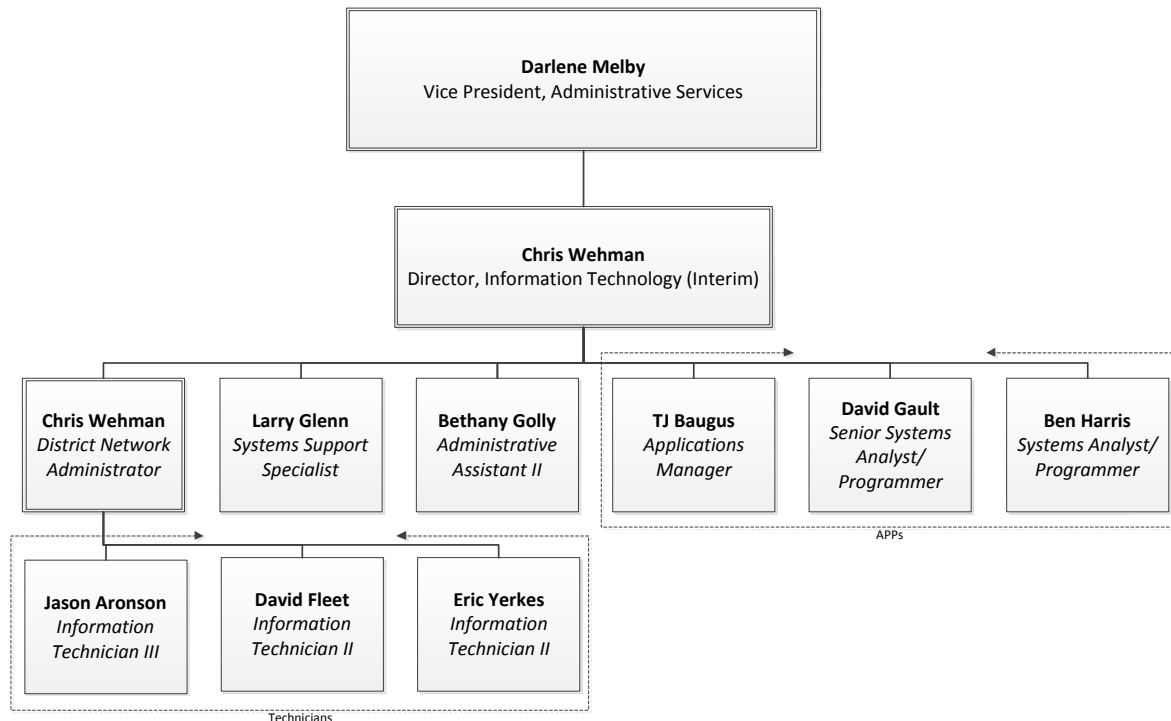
**Darlene Melby**
Vice President, Administrative Services

**Chris Wehman**
Director, Information Technology (Interim)

**Chris Wehman**
*District Network Administrator*

**Larry Glenn**
*Systems Support Specialist*

**Bethany Golly**
*Administrative Assistant II*

**TJ Baugus**
*Applications Manager*

**David Gault**
*Senior Systems Analyst/ Programmer*

**Ben Harris**
*Systems Analyst/ Programmer*

APPs

**Jason Aronson**
*Information Technician III*

**David Fleet**
*Information Technician II*

**Eric Yerkes**
*Information Technician II*

Technicians